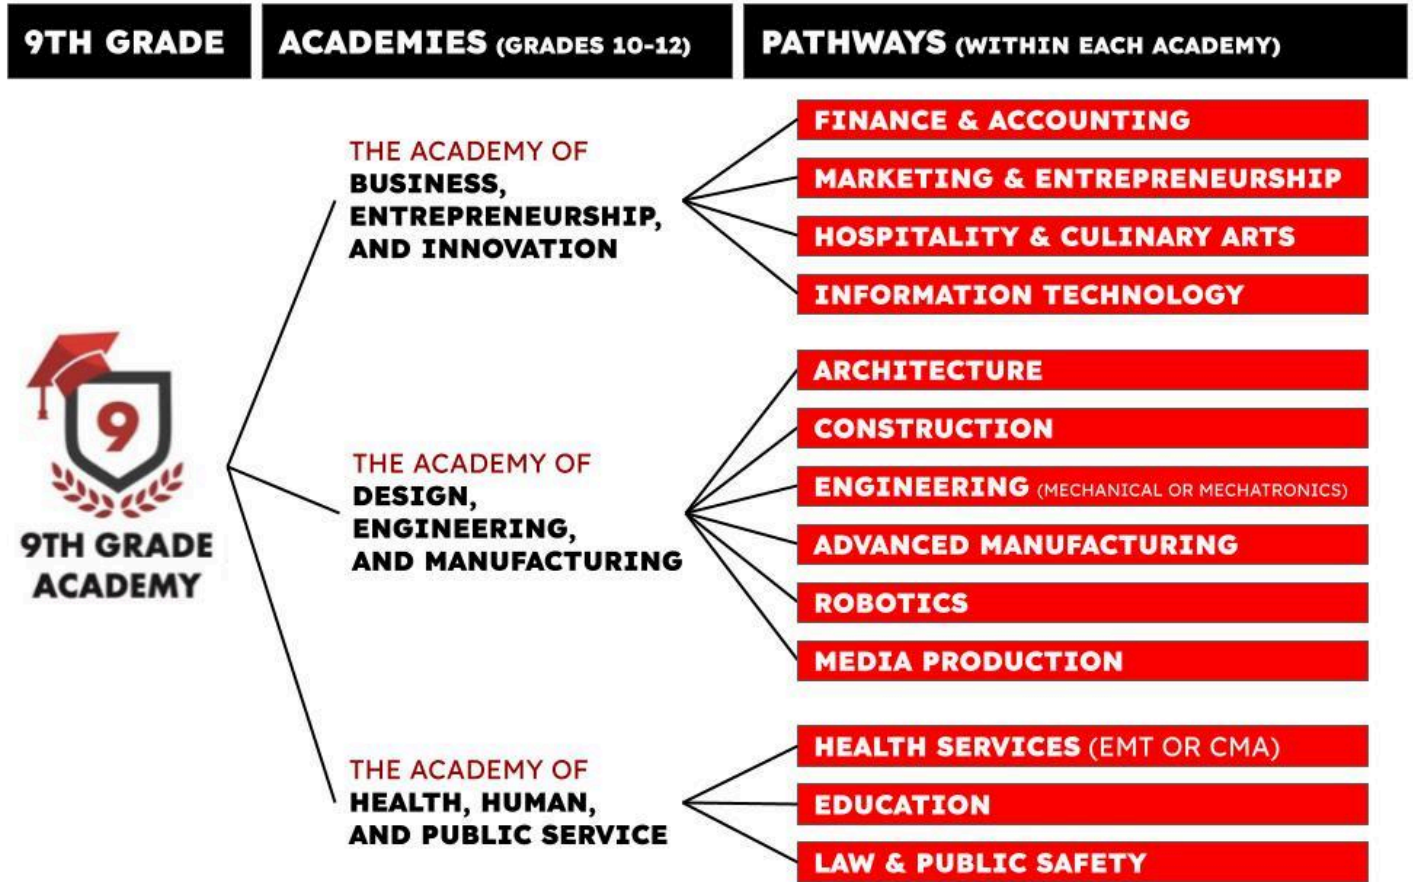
9TH GRADE

ACADEMIES (GRADES 10-12)

PATHWAYS (WITHIN EACH ACADEMY)

9

9TH GRADE ACADEMY

THE ACADEMY OF BUSINESS, ENTREPRENEURSHIP, AND INNOVATION

FINANCE & ACCOUNTING

MARKETING & ENTREPRENEURSHIP

HOSPITALITY & CULINARY ARTS

INFORMATION TECHNOLOGY

THE ACADEMY OF DESIGN, ENGINEERING, AND MANUFACTURING

ARCHITECTURE

CONSTRUCTION

ENGINEERING (MECHANICAL OR MECHATRONICS)

ADVANCED MANUFACTURING

ROBOTICS

MEDIA PRODUCTION

THE ACADEMY OF HEALTH, HUMAN, AND PUBLIC SERVICE

HEALTH SERVICES (EMT OR CMA)

EDUCATION

LAW & PUBLIC SAFETY